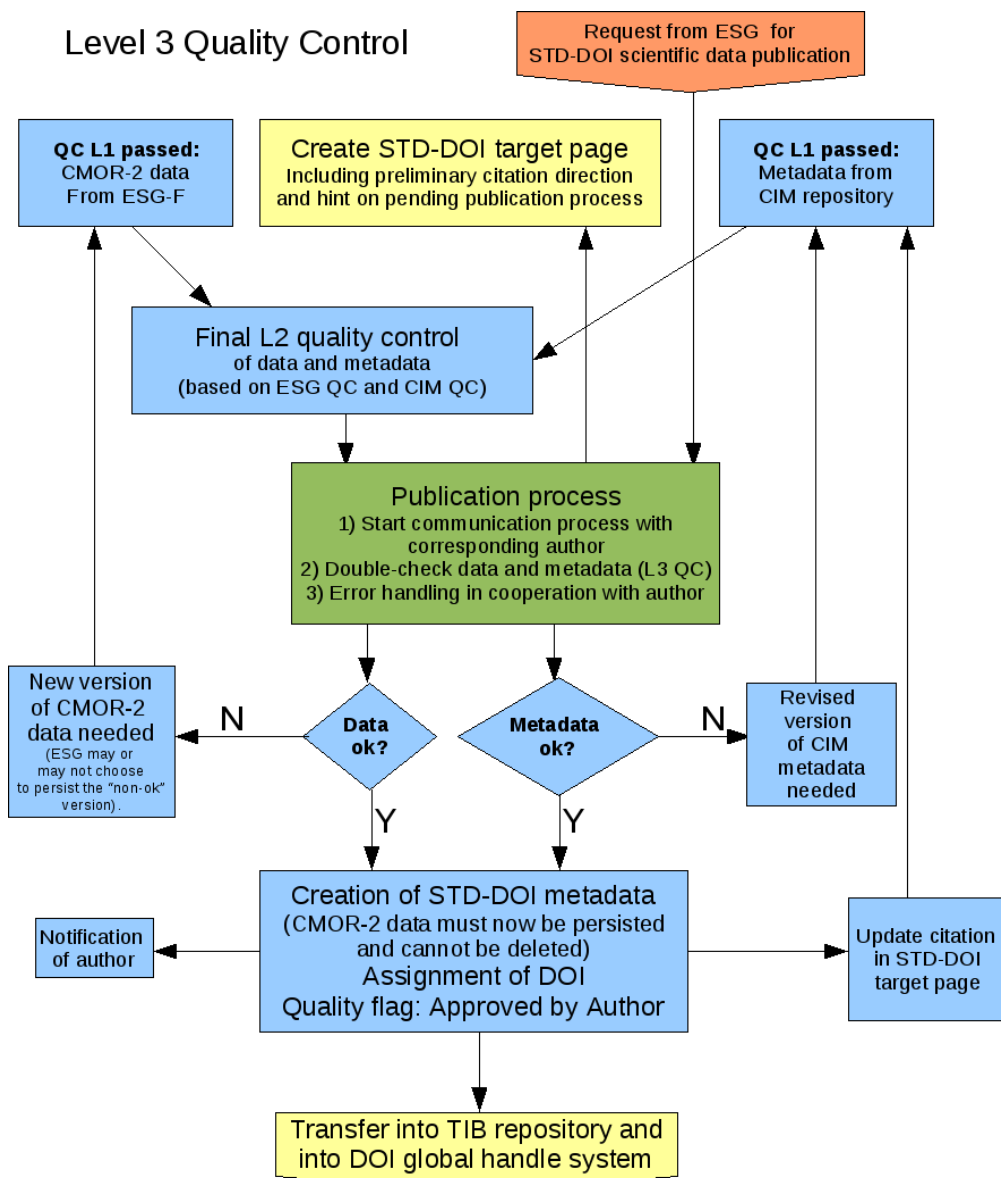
Level 3 Quality Control

Request from ESG for STD-DOI scientific data publication

QC L1 passed: CMOR-2 data From ESG-F

Create STD-DOI target page
Including preliminary citation direction and hint on pending publication process

QC L1 passed: Metadata from CIM repository

Final L2 quality control
of data and metadata
(based on ESG QC and CIM QC)

Publication process
1) Start communication process with corresponding author
2) Double-check data and metadata (L3 QC)
3) Error handling in cooperation with author

New version of CMOR-2 data needed
(ESG may or may not choose to persist the "non-ok" version).

N

Data ok?

Metadata ok?

N

Revised version of CIM metadata needed

Y

Y

Notification of author

Creation of STD-DOI metadata
(CMOR-2 data must now be persisted and cannot be deleted)
Assignment of DOI
Quality flag: Approved by Author

Update citation in STD-DOI target page

Transfer into TIB repository and into DOI global handle system